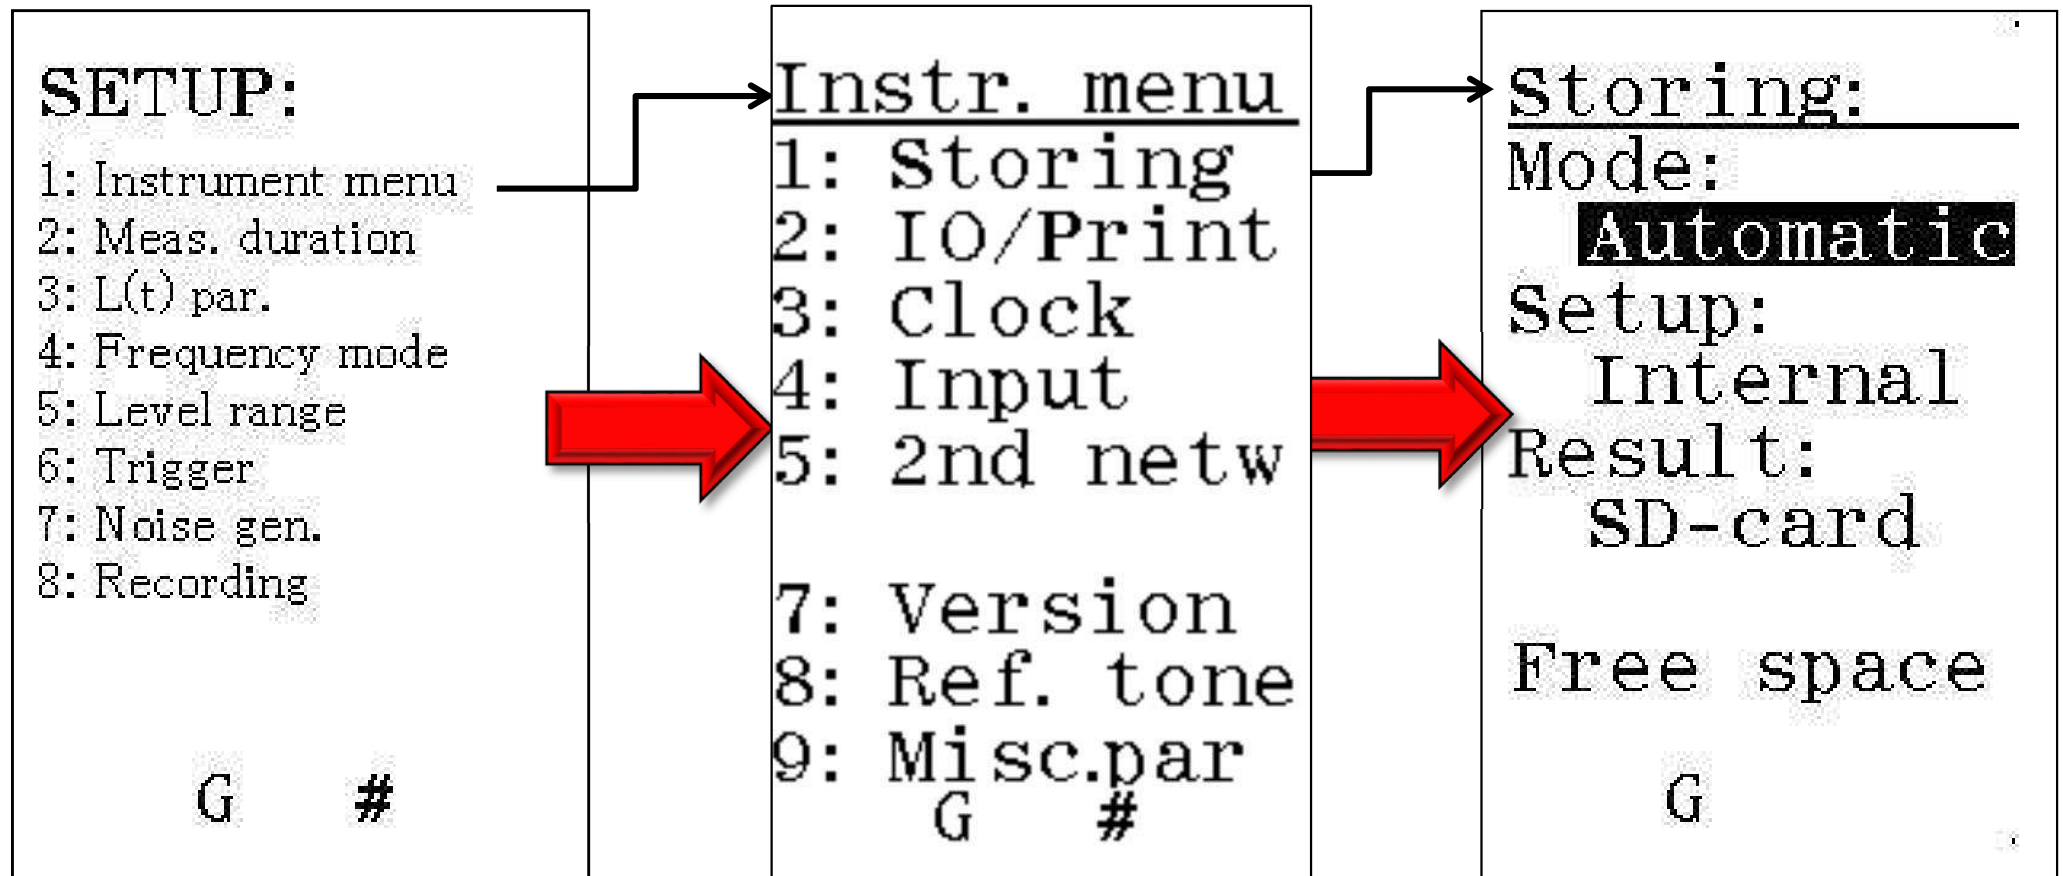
SETUP:
1: Instrument menu
2: Meas. duration
3: L(t) par.
4: Frequency mode
5: Level range
6: Trigger
7: Noise gen.
8: Recording

G #

Instr. menu
1: Storing
2: IO/Print
3: Clock
4: Input
5: 2nd netw

7: Version
8: Ref. tone
9: Misc.par
G #

Storing:
Mode:
Automatic
Setup:
Internal
Result:
SD-card

Free space

G